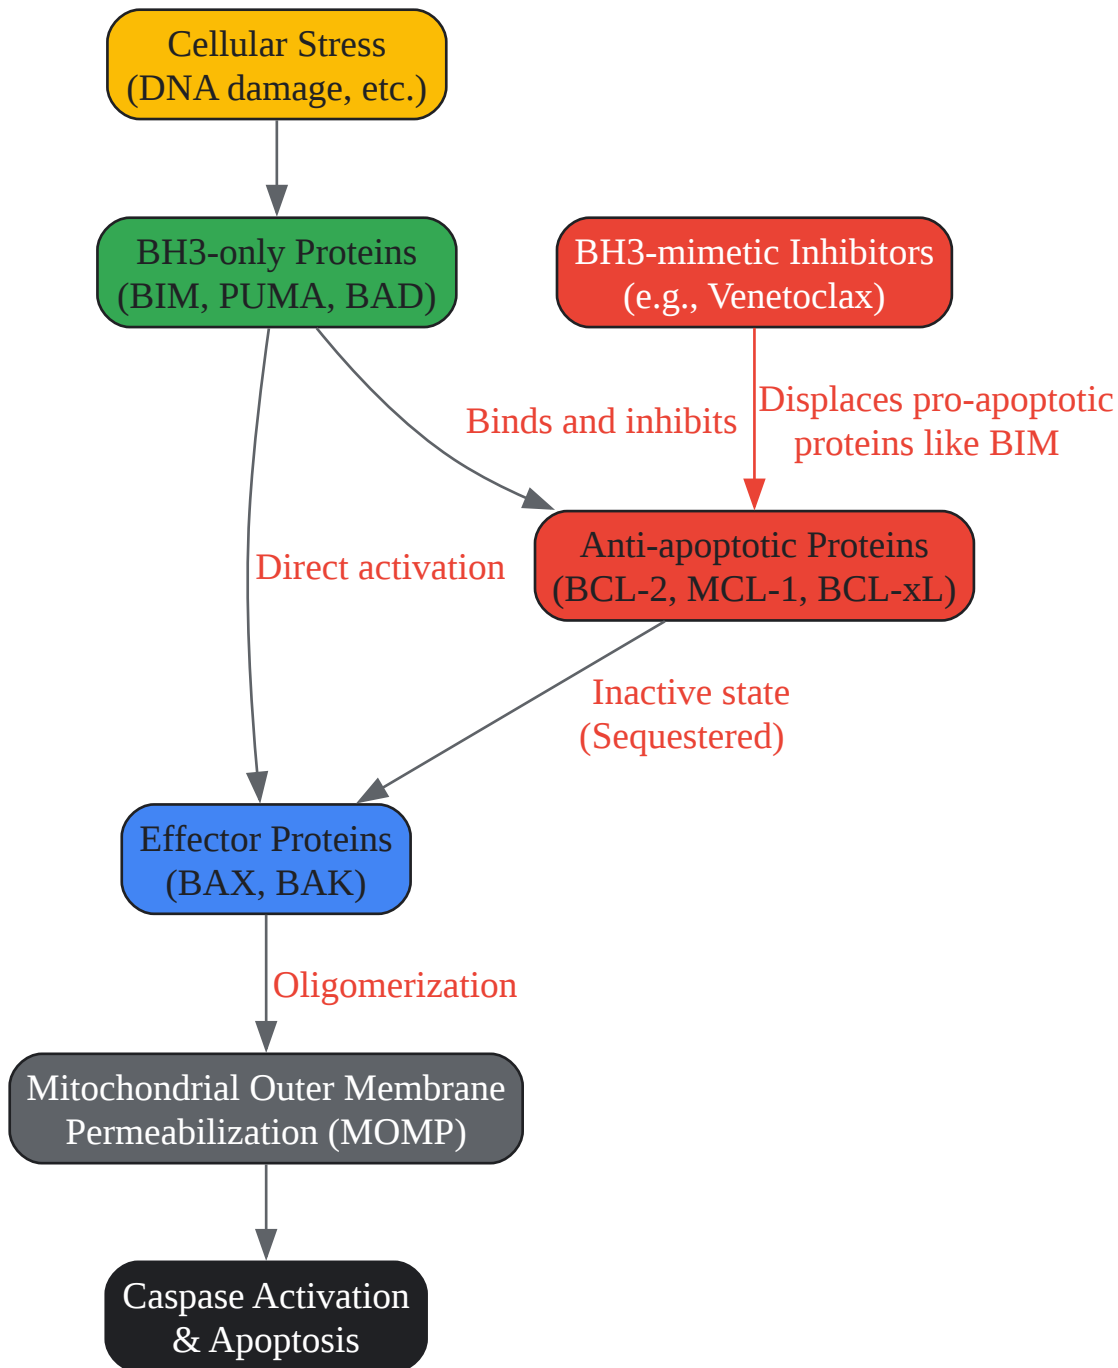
Cellular Stress
(DNA damage, etc.)

BH3-only Proteins
(BIM, PUMA, BAD)

BH3-mimetic Inhibitors
(e.g., Venetoclax)

Binds and inhibits

Displaces pro-apoptotic proteins like BIM

Direct activation

Anti-apoptotic Proteins
(BCL-2, MCL-1, BCL-xL)

Inactive state
(Sequestered)

Effector Proteins
(BAX, BAK)

Oligomerization

Mitochondrial Outer Membrane Permeabilization (MOMP)

Caspase Activation
& Apoptosis